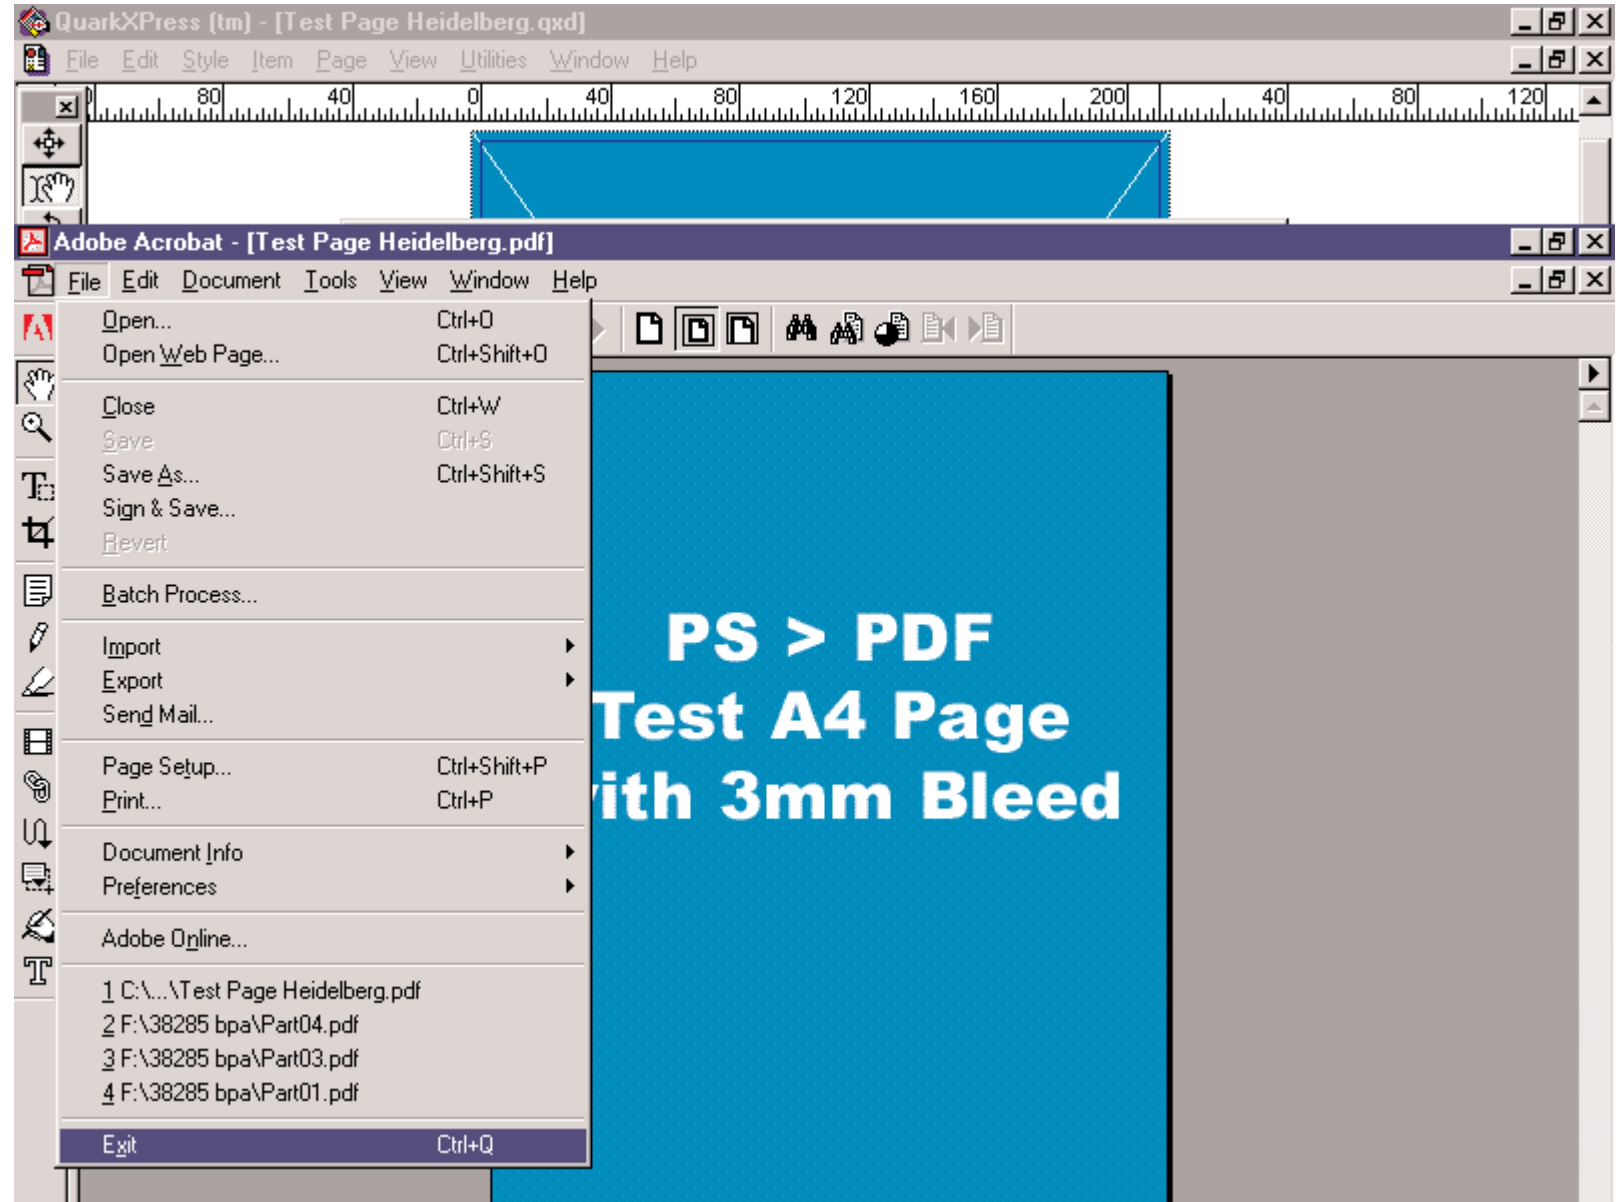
QuarkXPress (tm) - [Test Page Heidelberg.qxd]

File Edit Style Item Page View Utilities Window Help

80 40 0 40 80 120 160 200 40 80 120

Adobe Acrobat - [Test Page Heidelberg.pdf]

File Edit Document Tools View Window Help

| | |
|---|---|
| Open... | Ctrl+O |
| Open Web Page... | Ctrl+Shift+O |
| Close | Ctrl+W |
| Save | Ctrl+S |
| Save As... | Ctrl+Shift+S |
| Sign & Save... | |
| Revert | |
| Batch Process... | |
| Import | |
| Export | |
| Send Mail... | |
| Page Setup... | Ctrl+Shift+P |
| Print... | Ctrl+P |
| Document Info | |
| Preferences | |
| Adobe Online... | |
| 1 C:\...\Test Page Heidelberg.pdf | |
| 2 F:\38285 bpa\Part04.pdf | |
| 3 F:\38285 bpa\Part03.pdf | |
| 4 F:\38285 bpa\Part01.pdf | |
| Exit | Ctrl+Q |

PS > PDF
Test A4 Page
ith 3mm Bleed